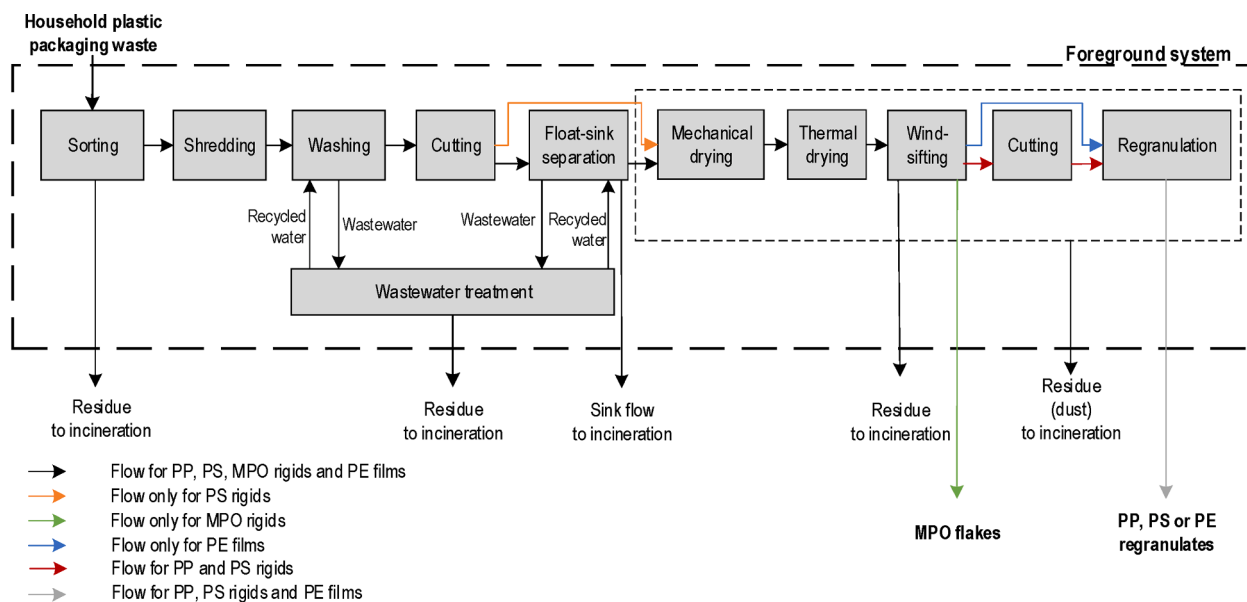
Household plastic packaging waste

Foreground system

Sorting

Shredding

Washing

Cutting

Float-sink separation

Mechanical drying

Thermal drying

Wind-sifting

Cutting

Regranulation

Recycled water

Wastewater

Wastewater

Recycled water

Wastewater treatment

Residue to incineration

Residue to incineration

Sink flow to incineration

Residue to incineration

Residue (dust) to incineration

Flow for PP, PS, MPO rigids and PE films
Flow only for PS rigids
Flow only for MPO rigids
Flow only for PE films
Flow for PP and PS rigids
Flow for PP, PS rigids and PE films

MPO flakes

PP, PS or PE regranulates